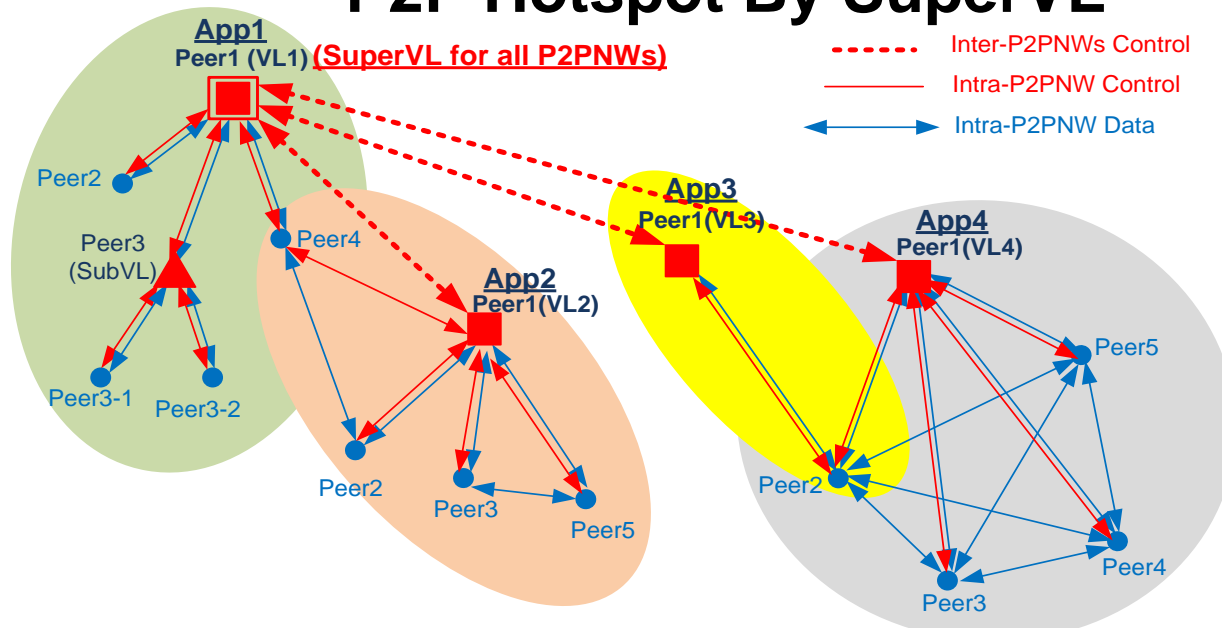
P2P Hotspot By SuperVL

Inter-P2PNWs Control
Intra-P2PNW Control
Intra-P2PNW Data

App1
Peer1 (VL1) (SuperVL for all P2PNWs)
Peer2
Peer3 (SubVL)
Peer3-1
Peer3-2

App2
Peer1(VL2)
Peer4
Peer2
Peer3
Peer5

App3
Peer1(VL3)

App4
Peer1(VL4)
Peer5
Peer2
Peer4
Peer3